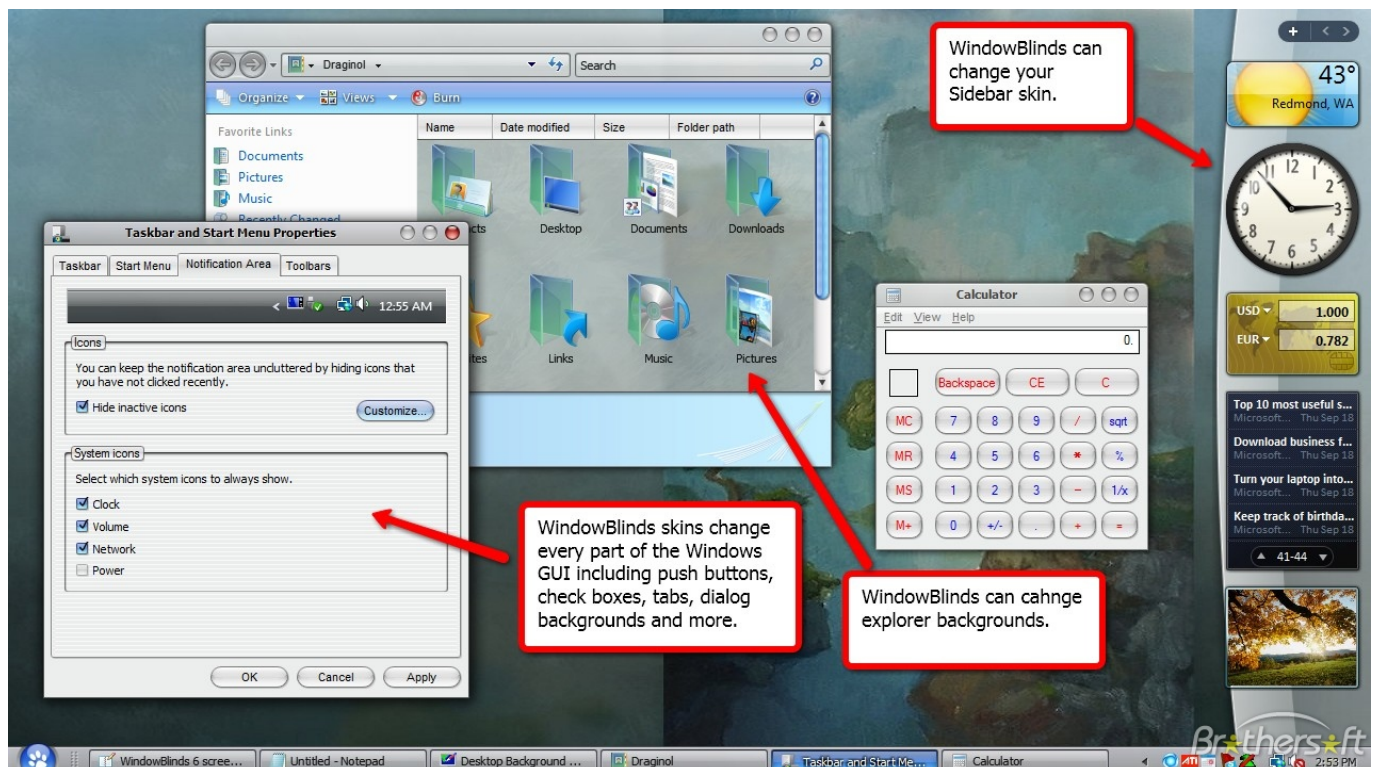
Draginol

Search

Organize Views Burn

Favorite Links

Documents

Pictures

Music

Recently Changed

Name | Date modified | Size | Folder path

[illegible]cts

Desktop

Documents

Downloads

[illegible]ites

Links

Music

Pictures

Taskbar and Start Menu Properties

Taskbar | Start Menu | Notification Area | Toolbars

12:55 AM

Icons

You can keep the notification area uncluttered by hiding icons that you have not clicked recently.

Hide inactive icons

Customize...

System icons

Select which system icons to always show.

Clock

Volume

Network

Power

OK | Cancel | Apply

WindowBlinds can change your Sidebar skin.

43°
Redmond, WA

USD 1.000
EUR 0.782

Top 10 most useful s...
Microsoft... Thu Sep 18
Download business f...
Microsoft... Thu Sep 18
Turn your laptop into...
Microsoft... Thu Sep 18
Keep track of birthda...
Microsoft... Thu Sep 18
41-44

Calculator

Edit View Help

0.

Backspace | CE | C

MC | 7 | 8 | 9 | / | sqrt
MR | 4 | 5 | 6 | * | %
MS | 1 | 2 | 3 | - | 1/x
M+ | 0 | +/- | . | + | =

WindowBlinds skins change every part of the Windows GUI including push buttons, check boxes, tabs, dialog backgrounds and more.

WindowBlinds can cahnge explorer backgrounds.

WindowBlinds 6 scree... | Untitled - Notepad | Desktop Background ... | Draginol | Taskbar and Start Me... | Calculator

2:53 PM

Brothersoft